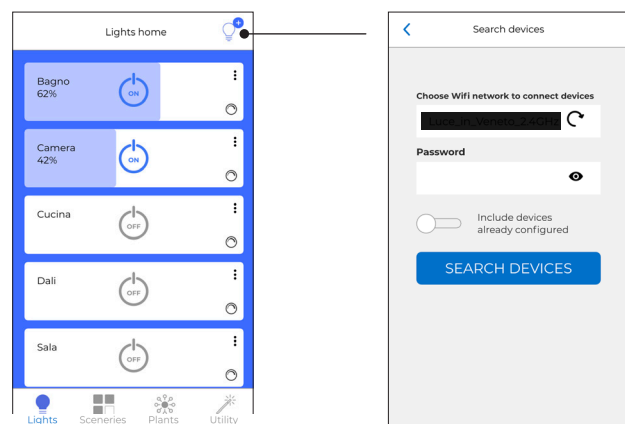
Lights home

Bagno
62%
ON

Camera
42%
ON

Cucina
OFF

Dali
OFF

Sala
OFF

Lights Sceneries Plants Utility

Search devices

Choose Wifi network to connect devices

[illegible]

Password

Include devices already configured

SEARCH DEVICES